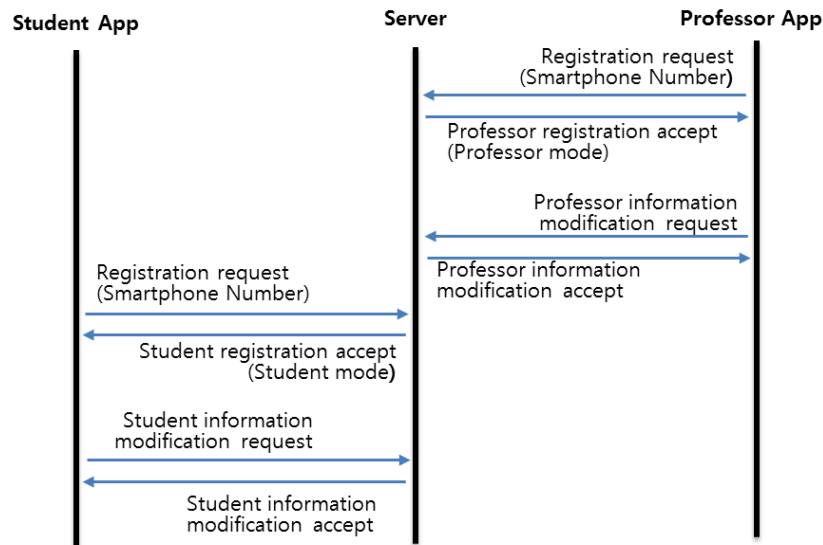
Student App

Server

Professor App

Registration request (Smartphone Number)

Professor registration accept (Professor mode)

Professor information modification request

Professor information modification accept

Registration request (Smartphone Number)

Student registration accept (Student mode)

Student information modification request

Student information modification accept